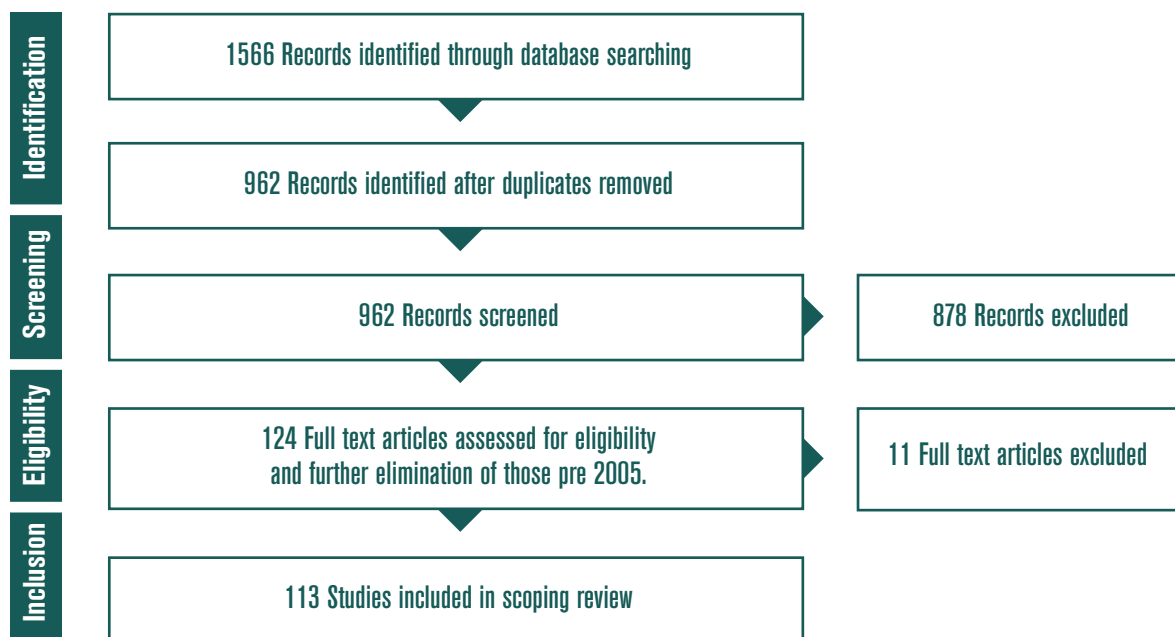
Identification

1566 Records identified through database searching

962 Records identified after duplicates removed

Screening

962 Records screened

878 Records excluded

Eligibility

124 Full text articles assessed for eligibility and further elimination of those pre 2005.

11 Full text articles excluded

Inclusion

113 Studies included in scoping review